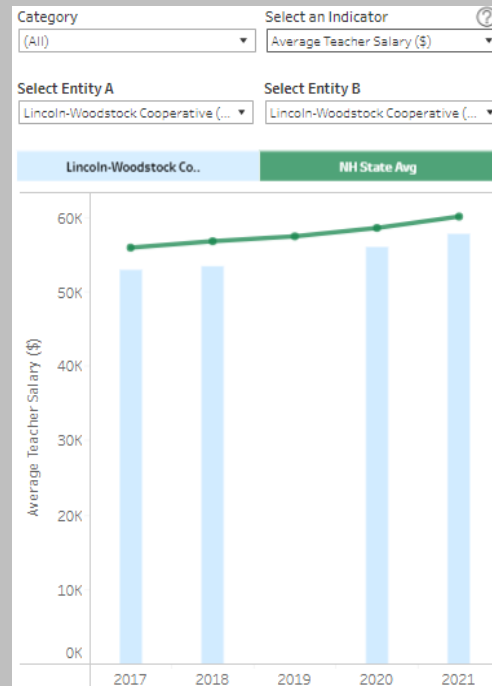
Category
(All)

Select an Indicator
Average Teacher Salary ($)

?

Select Entity A
Lincoln-Woodstock Cooperative (...

Select Entity B
Lincoln-Woodstock Cooperative (...

Lincoln-Woodstock Co..

NH State Avg

60K
50K
40K
30K
20K
10K
0K

Average Teacher Salary ($)

2017
2018
2019
2020
2021